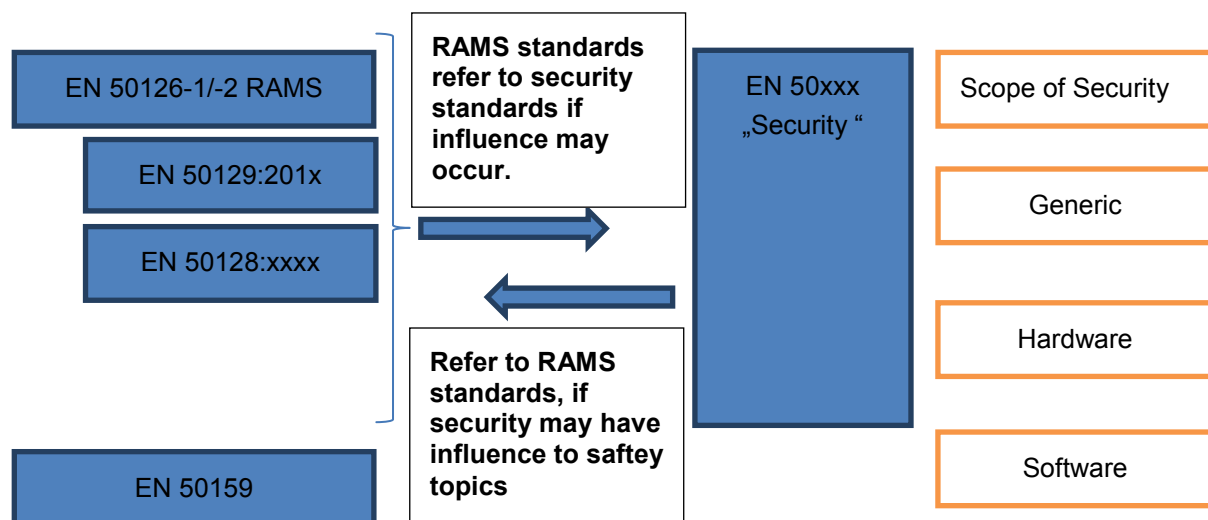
EN 50126-1/-2 RAMS

EN 50129:201x

EN 50128:xxxx

EN 50159

RAMS standards refer to security standards if influence may occur.

Refer to RAMS standards, if security may have influence to saftey topics

EN 50xxx „Security “

Scope of Security

Generic

Hardware

Software